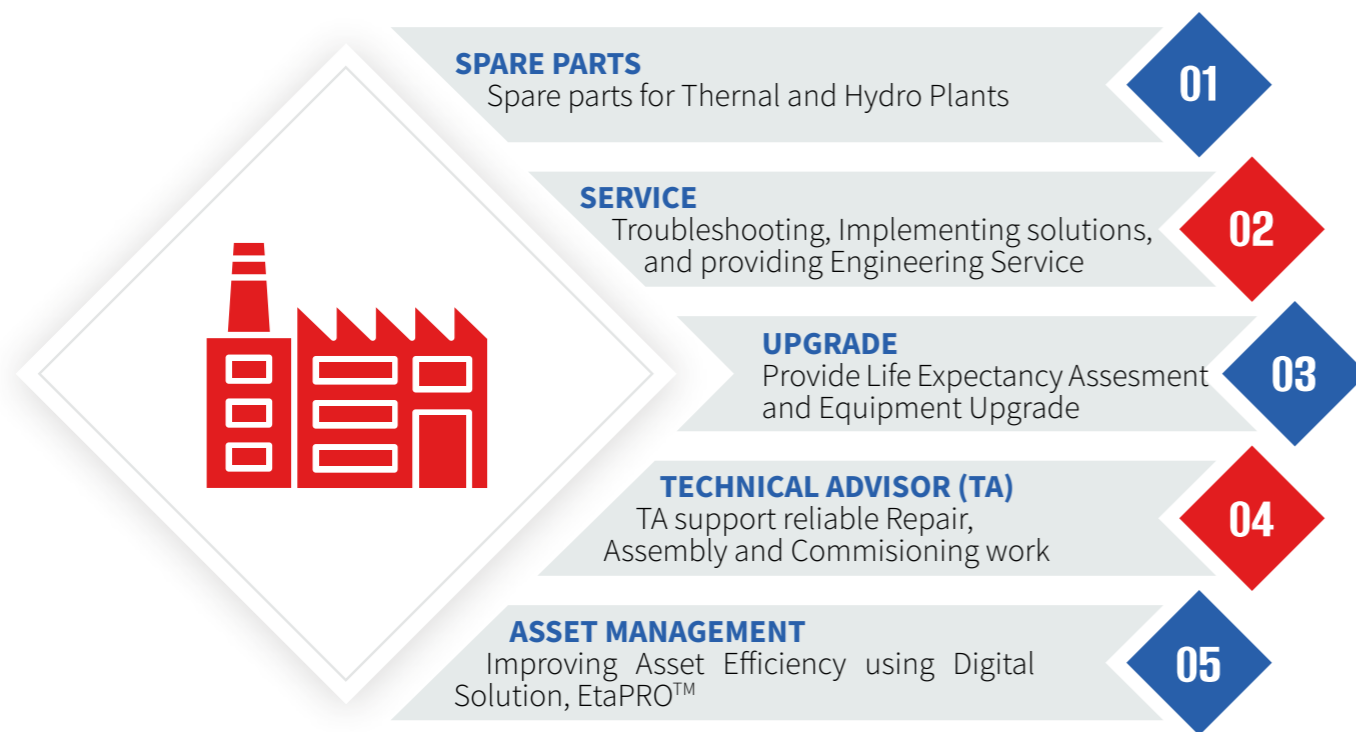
SPARE PARTS
Spare parts for Thernal and Hydro Plants

01

SERVICE
Troubleshooting, Implementing solutions, and providing Engineering Service

02

UPGRADE
Provide Life Expectancy Assesment and Equipment Upgrade

03

TECHNICAL ADVISOR (TA)
TA support reliable Repair, Assembly and Commisioning work

04

ASSET MANAGEMENT
Improving Asset Efficiency using Digital Solution, EtaPRO$^{TM}$

05